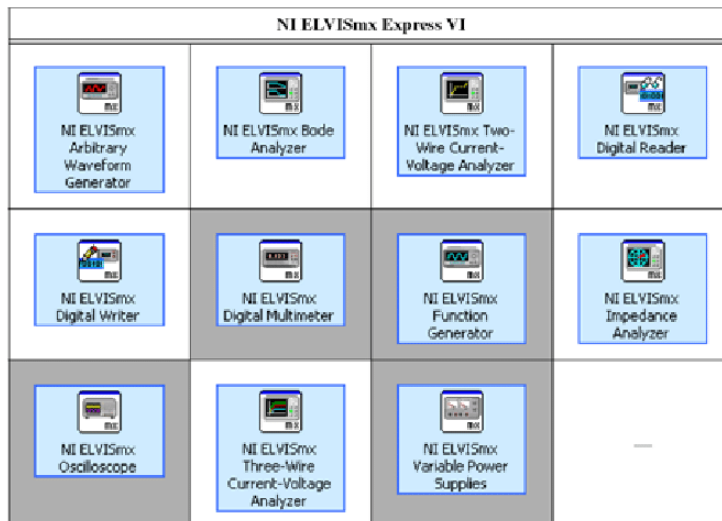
NI ELVISmx Express VI

| | | | |
|---|---|---|---|
| NI ELVISmx Arbitrary Waveform Generator | NI ELVISmx Bode Analyzer | NI ELVISmx Two-Wire Current-Voltage Analyzer | NI ELVISmx Digital Reader |
| NI ELVISmx Digital Writer | NI ELVISmx Digital Multimeter | NI ELVISmx Function Generator | NI ELVISmx Impedance Analyzer |
| NI ELVISmx Oscilloscope | NI ELVISmx Three-Wire Current-Voltage Analyzer | NI ELVISmx Variable Power Supplies | |